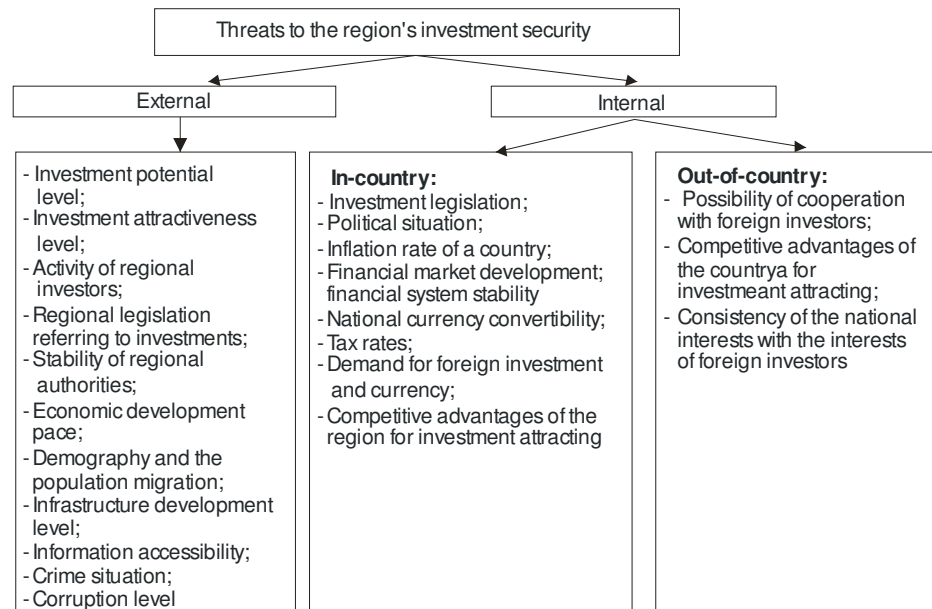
Threats to the region's investment security

External

Internal

- Investment potential level;
- Investment attractiveness level;
- Activity of regional investors;
- Regional legislation referring to investments;
- Stability of regional authorities;
- Economic development pace;
- Demography and the population migration;
- Infrastructure development level;
- Information accessibility;
- Crime situation;
- Corruption level

In-country:
- Investment legislation;
- Political situation;
- Inflation rate of a country;
- Financial market development; financial system stability
- National currency convertibility;
- Tax rates;
- Demand for foreign investment and currency;
- Competitive advantages of the region for investment attracting

Out-of-country:
- Possibility of cooperation with foreign investors;
- Competitive advantages of the countrya for investmeant attracting;
- Consistency of the national interests with the interests of foreign investors